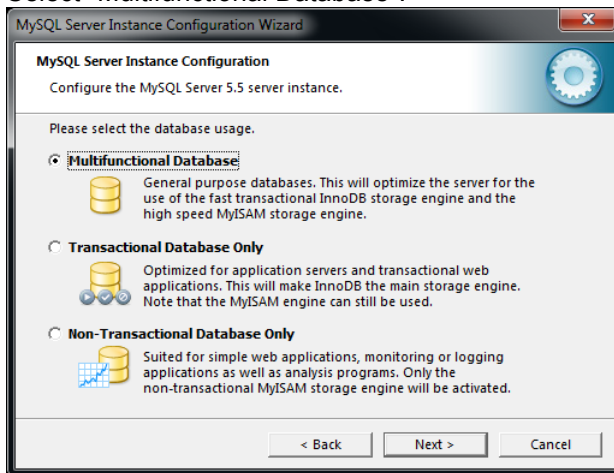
MySQL Server Instance Configuration Wizard

MySQL Server Instance Configuration

Configure the MySQL Server 5.5 server instance.

Please select the database usage.

Multifunctional Database

General purpose databases. This will optimize the server for the use of the fast transactional InnoDB storage engine and the high speed MyISAM storage engine.

Transactional Database Only

Optimized for application servers and transactional web applications. This will make InnoDB the main storage engine. Note that the MyISAM engine can still be used.

Non-Transactional Database Only

Suited for simple web applications, monitoring or logging applications as well as analysis programs. Only the non-transactional MyISAM storage engine will be activated.

< Back

Next >

Cancel